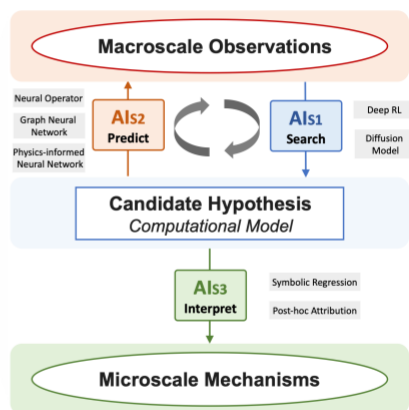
Macroscale Observations

Neural Operator

Graph Neural Network

Physics-informed Neural Network

AIs2
Predict

AIs1
Search

Deep RL

Diffusion Model

Candidate Hypothesis
Computational Model

AIs3
Interpret

Symbolic Regression

Post-hoc Attribution

Microscale Mechanisms